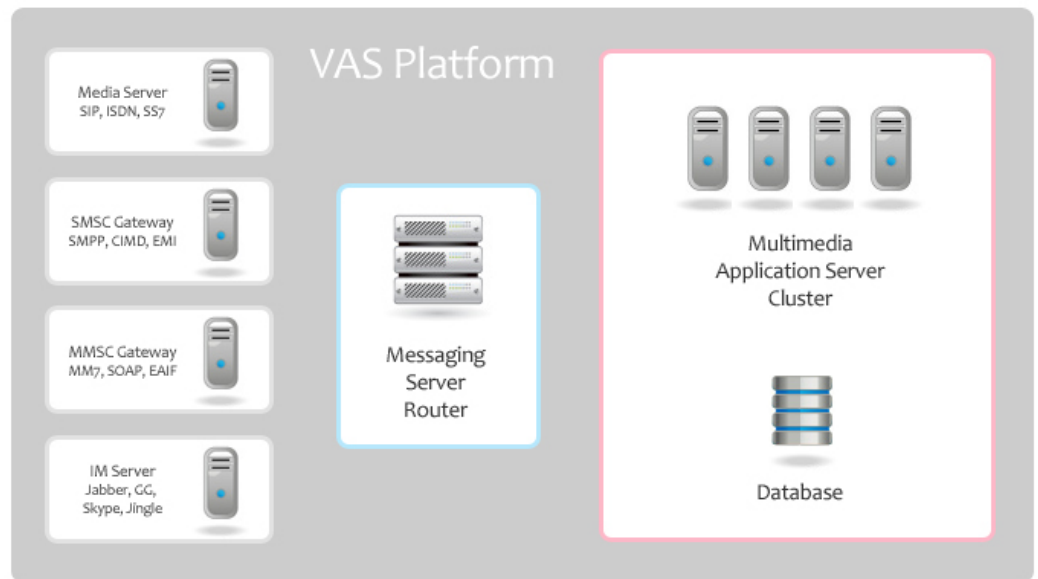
VAS Platform

Media Server
SIP, ISDN, SS7

SMSC Gateway
SMPP, CIMD, EMI

MMSC Gateway
MM7, SOAP, EAIF

IM Server
Jabber, GG, Skype, Jingle

Messaging Server Router

Multimedia Application Server Cluster

Database